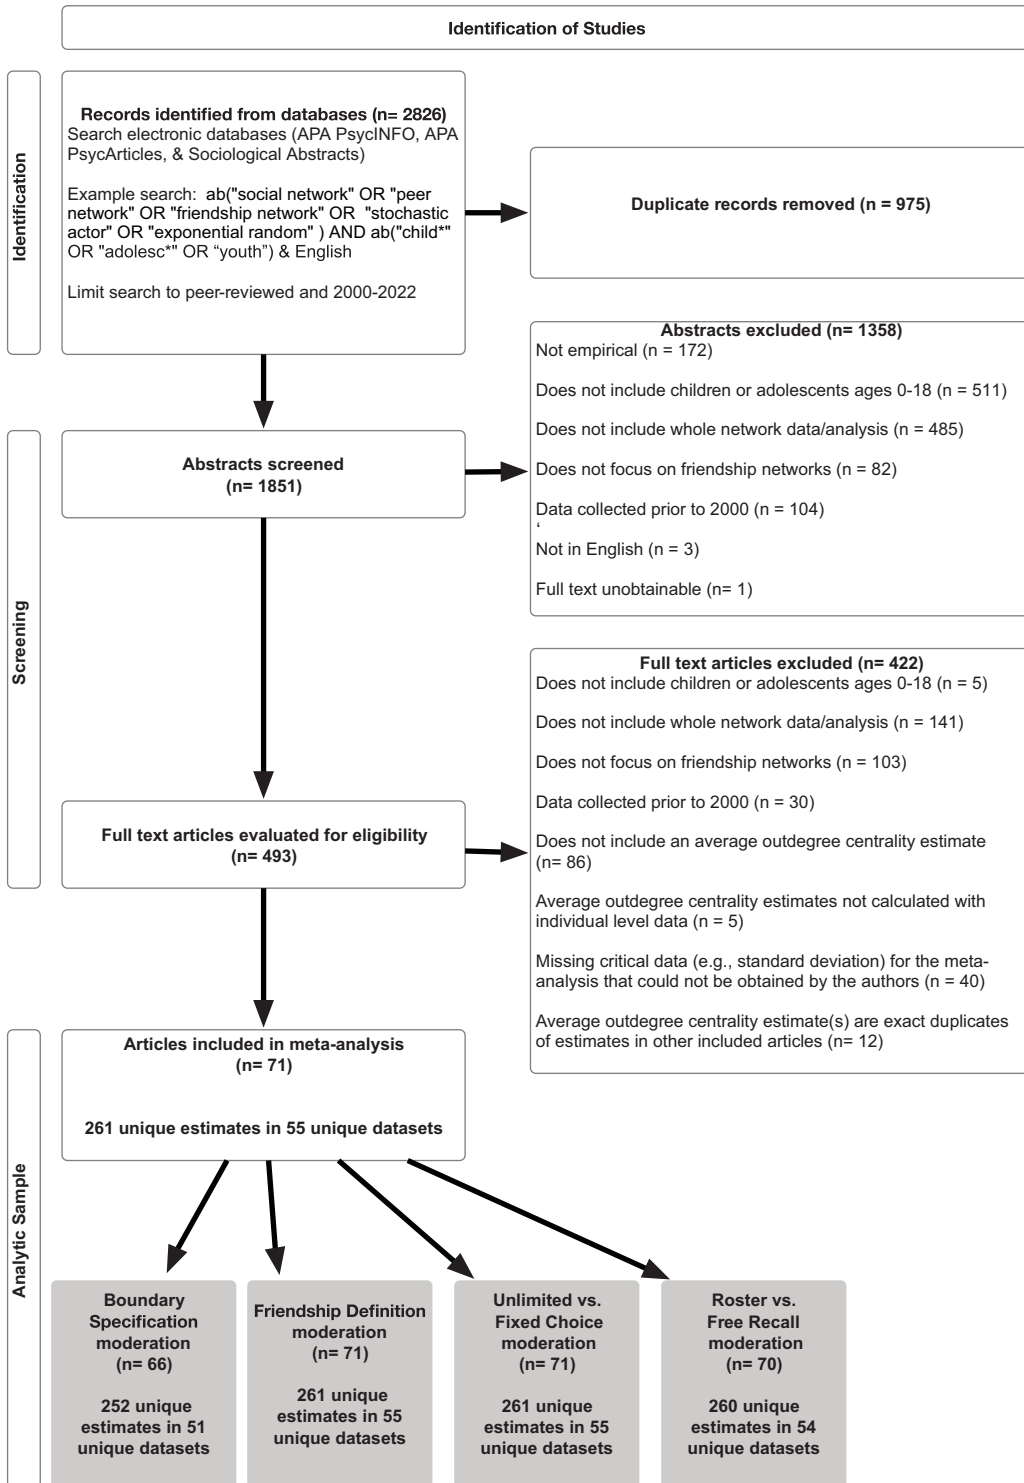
Identification of Studies

Identification

Records identified from databases (n= 2826)
Search electronic databases (APA PsycINFO, APA PsycArticles, & Sociological Abstracts)

Example search: ab("social network" OR "peer network" OR "friendship network" OR "stochastic actor" OR "exponential random" ) AND ab("child*" OR "adolesc*" OR “youth”) & English

Limit search to peer-reviewed and 2000-2022

Duplicate records removed (n = 975)

Screening

Abstracts screened
(n= 1851)

Abstracts excluded (n= 1358)
Not empirical (n = 172)

Does not include children or adolescents ages 0-18 (n = 511)

Does not include whole network data/analysis (n = 485)

Does not focus on friendship networks (n = 82)

Data collected prior to 2000 (n = 104)
‘
Not in English (n = 3)

Full text unobtainable (n= 1)

Full text articles evaluated for eligibility
(n= 493)

Full text articles excluded (n= 422)
Does not include children or adolescents ages 0-18 (n = 5)

Does not include whole network data/analysis (n = 141)

Does not focus on friendship networks (n = 103)

Data collected prior to 2000 (n = 30)

Does not include an average outdegree centrality estimate (n= 86)

Average outdegree centrality estimates not calculated with individual level data (n = 5)

Missing critical data (e.g., standard deviation) for the meta-analysis that could not be obtained by the authors (n = 40)

Average outdegree centrality estimate(s) are exact duplicates of estimates in other included articles (n= 12)

Analytic Sample

Articles included in meta-analysis
(n= 71)

261 unique estimates in 55 unique datasets

Boundary Specification moderation
(n= 66)

252 unique estimates in 51 unique datasets

Friendship Definition moderation
(n= 71)

261 unique estimates in 55 unique datasets

Unlimited vs. Fixed Choice moderation
(n= 71)

261 unique estimates in 55 unique datasets

Roster vs. Free Recall moderation
(n= 70)

260 unique estimates in 54 unique datasets